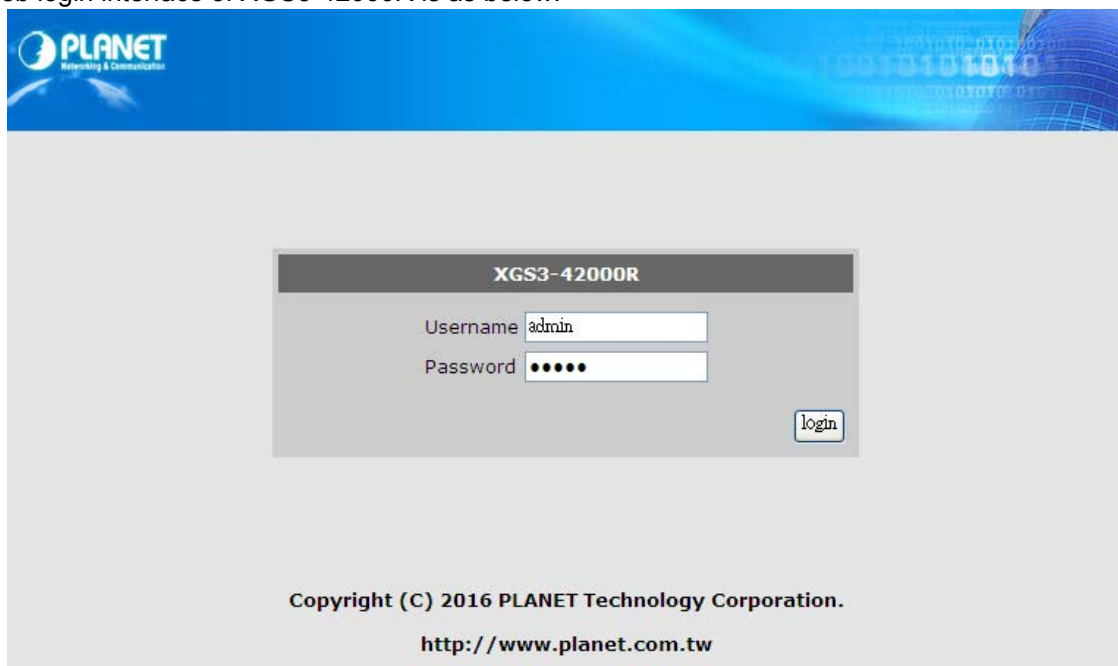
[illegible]eb login interface of XGS3-42000R is as below:

PLANET
Networking & Communication

XGS3-42000R

Username admin
Password •••••

login

Copyright (C) 2016 PLANET Technology Corporation.

http://www.planet.com.tw